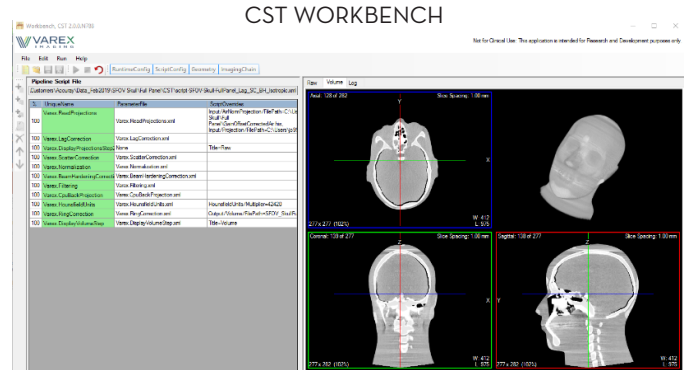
CST WORKBENCH

Workbench, CST 2.0.0.NTRI

VAREX IMAGING

Not for Clinical Use. This application is intended for Research and Development purposes only

File Edit Run Help

RuntimeConfig ScriptConfig Geometry ImagingChain

Pipeline Script File

Customer\Accuracy\Data_Feb2019\SFOV Skull\Full Panel\CST\script-SFOV-SkullFullPanel_Log_SC_BH_Isotropic.xml

| % | UniqueName | ParameterFile | ScriptOverrides |
|---|---|---|---|
| 100 | Varex.ReadProjections | Varex.ReadProjections.xml | Input.AirNormProjection.FilePath=C:\Users\... Skull\Full Panel\GainOffsetCorrectedAir.his; Input.Projection.FilePath=C:\Users\p... |
| 100 | Varex.LogCorrection | Varex.LogCorrection.xml | |
| 100 | Varex.DisplayProjectionsStep | None | Title=Raw |
| 100 | Varex.ScatterCorrection | Varex.ScatterCorrection.xml | |
| 100 | Varex.Normalization | Varex.Normalization.xml | |
| 100 | Varex.BeamHardeningCorrection | Varex.BeamHardeningCorrection.xml | |
| 100 | Varex.Filtering | Varex.Filtering.xml | |
| 100 | Varex.CpuBackProjection | Varex.CpuBackProjection.xml | |
| 100 | Varex.HounsfieldUnits | Varex.HounsfieldUnits.xml | HounsfieldUnits.Multiplier=42420 |
| 100 | Varex.RingCorrection | Varex.RingCorrection.xml | Output.Volume.FilePath=SFOV_SkullF... |
| 100 | Varex.DisplayVolumeStep | Varex.DisplayVolumeStep.xml | Title=Volume |

Raw Volume Log

Axial: 128 of 282 Slice Spacing: 1.00 mm
Y
X
277 x 277 (102%)
W: 412
L: 976

Coronal: 128 of 277 Slice Spacing: 1.00 mm
Z
X
277 x 282 (102%)
W: 412
L: 976

Sagittal: 138 of 277 Slice Spacing: 1.00 mm
Z
Y
277 x 282 (102%)
W: 412
L: 976